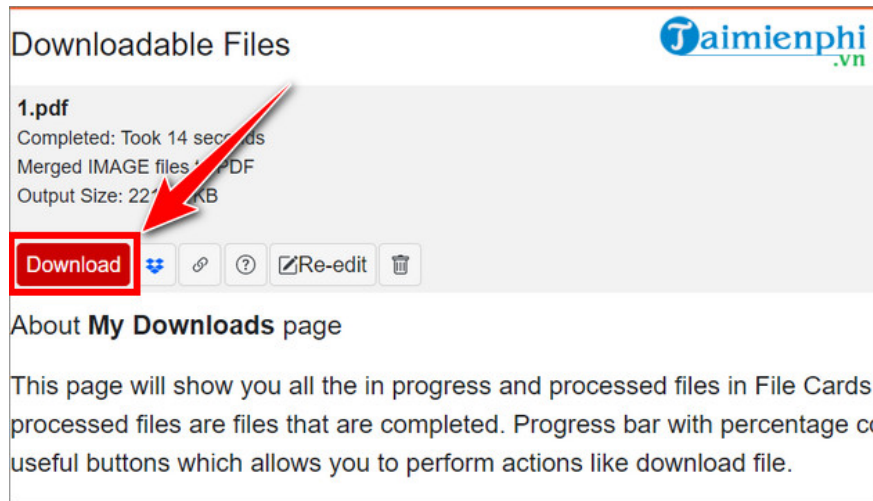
Downloadable Files

Taimienphi .vn

1.pdf
Completed: Took 14 seconds
Merged IMAGE files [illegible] PDF
Output Size: 22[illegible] KB

Download

Re-edit

About **My Downloads** page

This page will show you all the in progress and processed files in File Cards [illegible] processed files are files that are completed. Progress bar with percentage co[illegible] useful buttons which allows you to perform actions like download file.